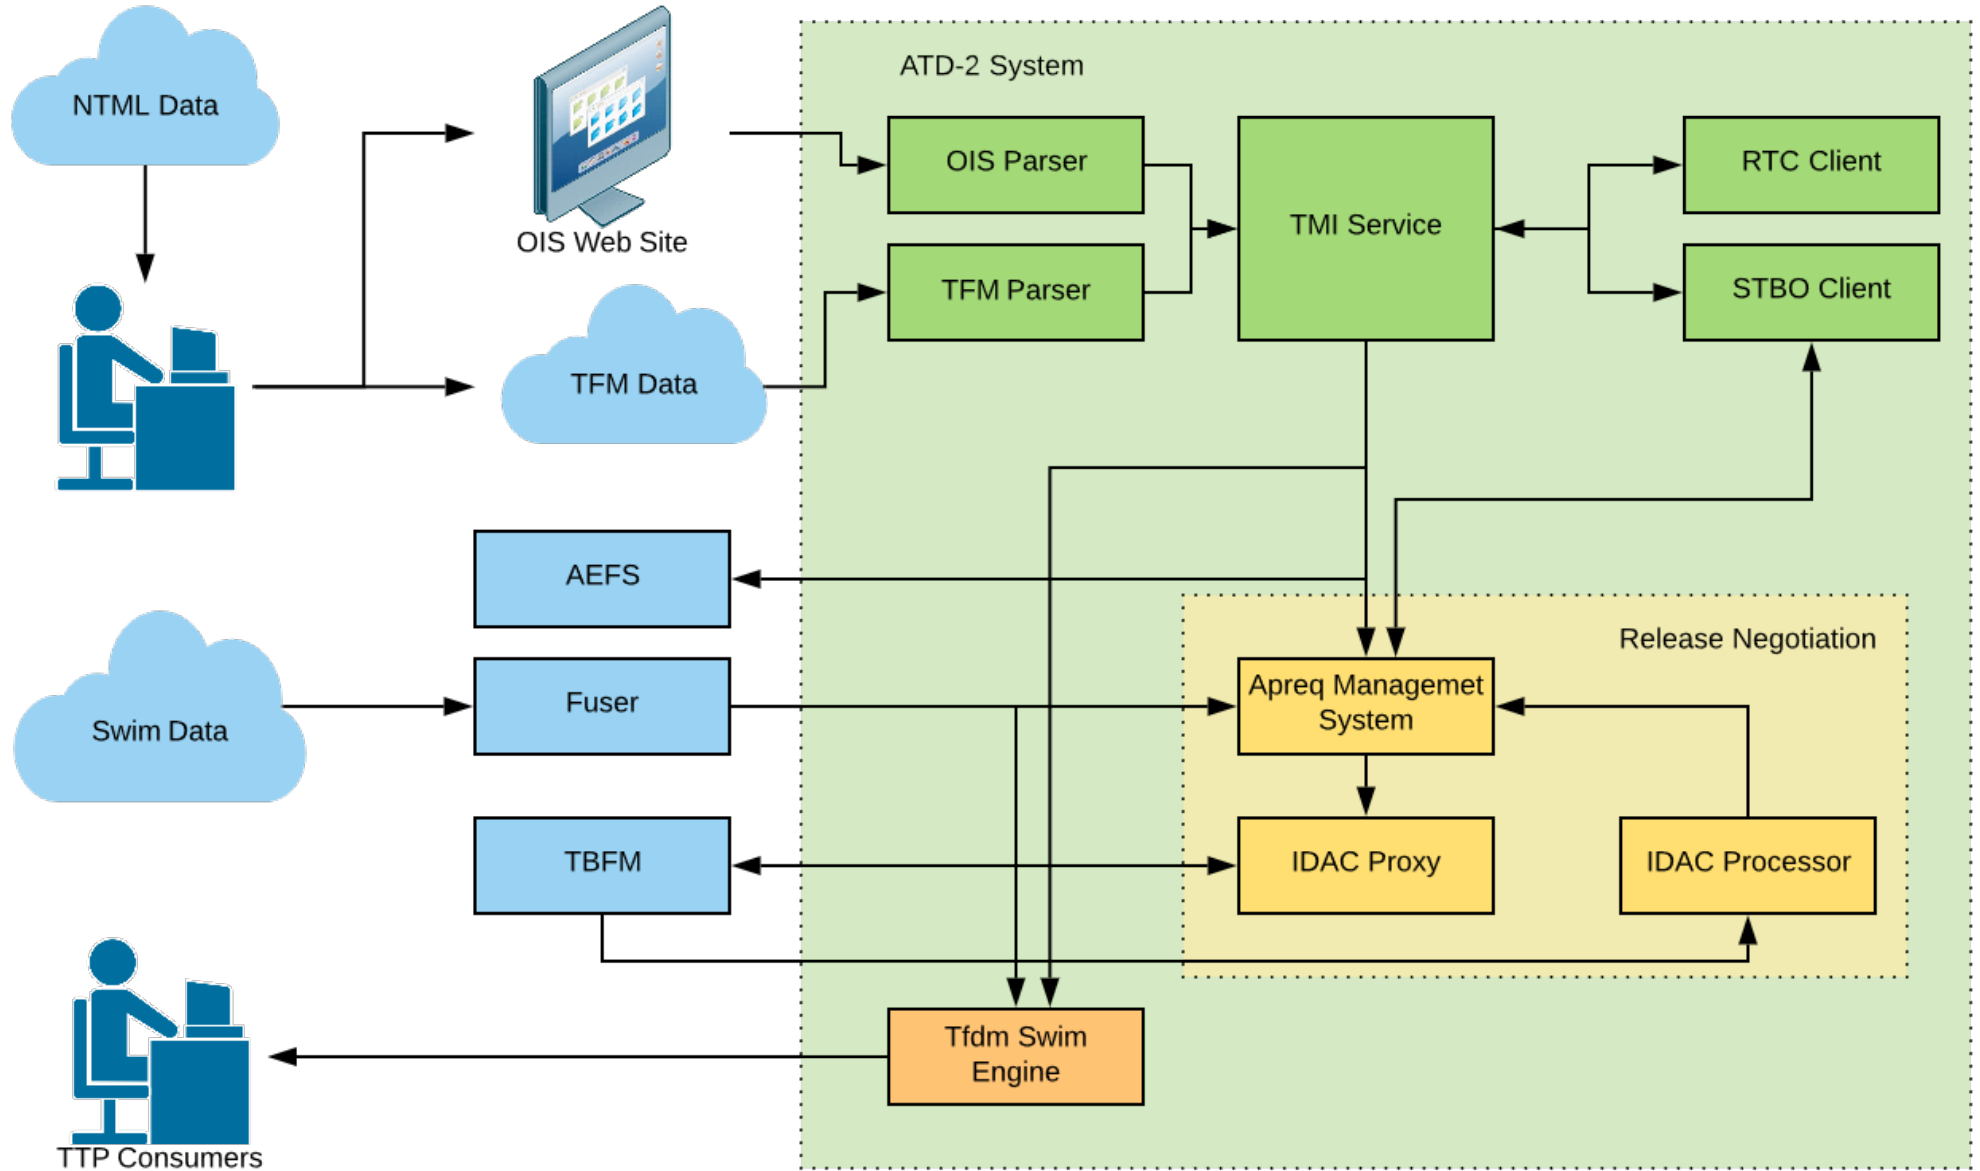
NTML Data

OIS Web Site

TFM Data

ATD-2 System

OIS Parser

TFM Parser

TMI Service

RTC Client

STBO Client

AEFS

Swim Data

Fuser

TBFM

Release Negotiation

Apreq Managemet System

IDAC Proxy

IDAC Processor

Tfdm Swim Engine

TTP Consumers